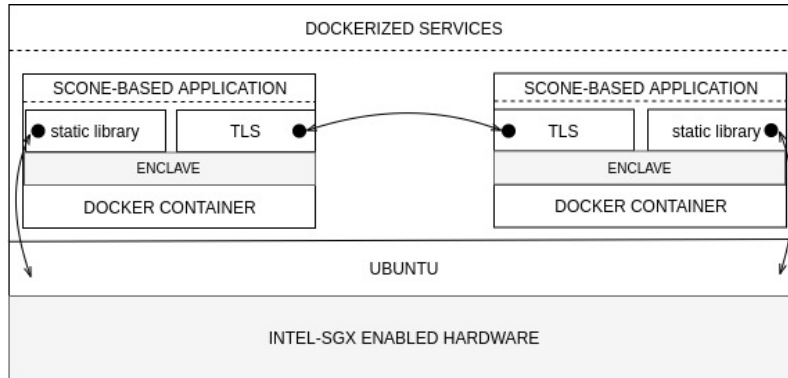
DOCKERIZED SERVICES

SCONE-BASED APPLICATION

static library

TLS

ENCLAVE

DOCKER CONTAINER

SCONE-BASED APPLICATION

TLS

static library

ENCLAVE

DOCKER CONTAINER

UBUNTU

INTEL-SGX ENABLED HARDWARE